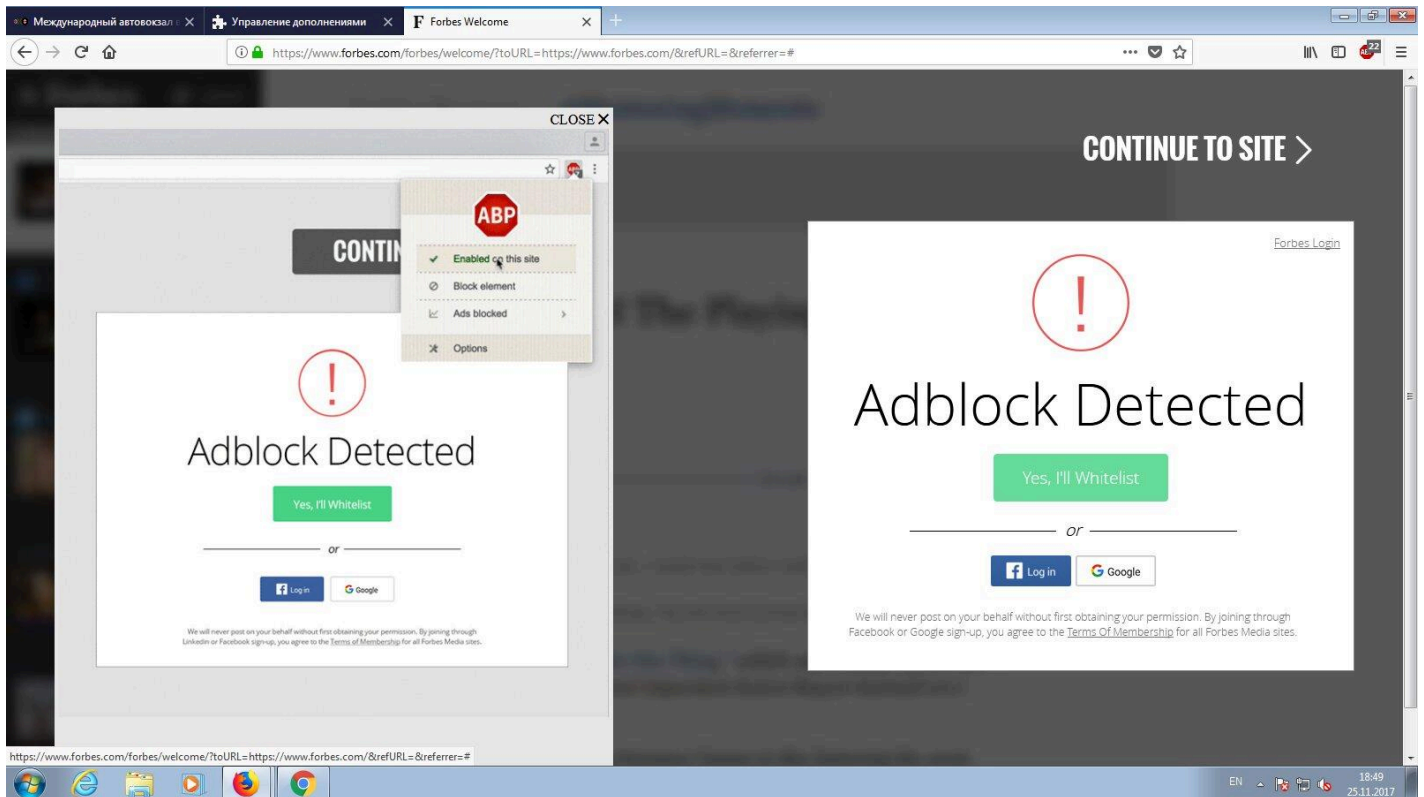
Международный автовокзал × Управление дополнениями × F Forbes Welcome ×

https://www.forbes.com/forbes/welcome/?toURL=https://www.forbes.com/&refURL=&referrer=#

CLOSE ✕

CONTIN

ABP

Enabled on this site
Block element
Ads blocked
Options

Adblock Detected

Yes, I'll Whitelist

or

Log in
Google

We will never post on your behalf without first obtaining your permission. By joining through LinkedIn or Facebook sign-up, you agree to the Terms of Membership for all Forbes Media sites.

CONTINUE TO SITE >

Forbes Login

Adblock Detected

Yes, I'll Whitelist

or

Log in
Google

We will never post on your behalf without first obtaining your permission. By joining through Facebook or Google sign-up, you agree to the Terms Of Membership for all Forbes Media sites.

https://www.forbes.com/forbes/welcome/?toURL=https://www.forbes.com/&refURL=&referrer=#

EN 18:49 25.11.2017